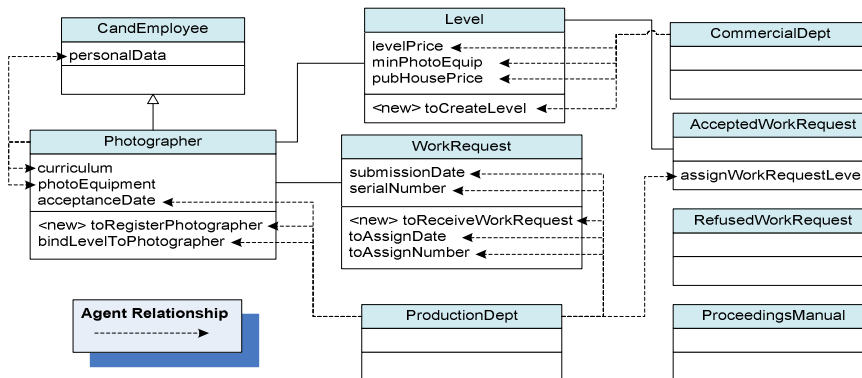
CandEmployee
personalData

Level
levelPrice
minPhotoEquip
pubHousePrice
<new> toCreateLevel

CommercialDept

AcceptedWorkRequest
assignWorkRequestLeve

Photographer
curriculum
photoEquipment
acceptanceDate
<new> toRegisterPhotographer
bindLevelToPhotographer

WorkRequest
submissionDate
serialNumber
<new> toReceiveWorkRequest
toAssignDate
toAssignNumber

RefusedWorkRequest

Agent Relationship

ProductionDept

ProceedingsManual